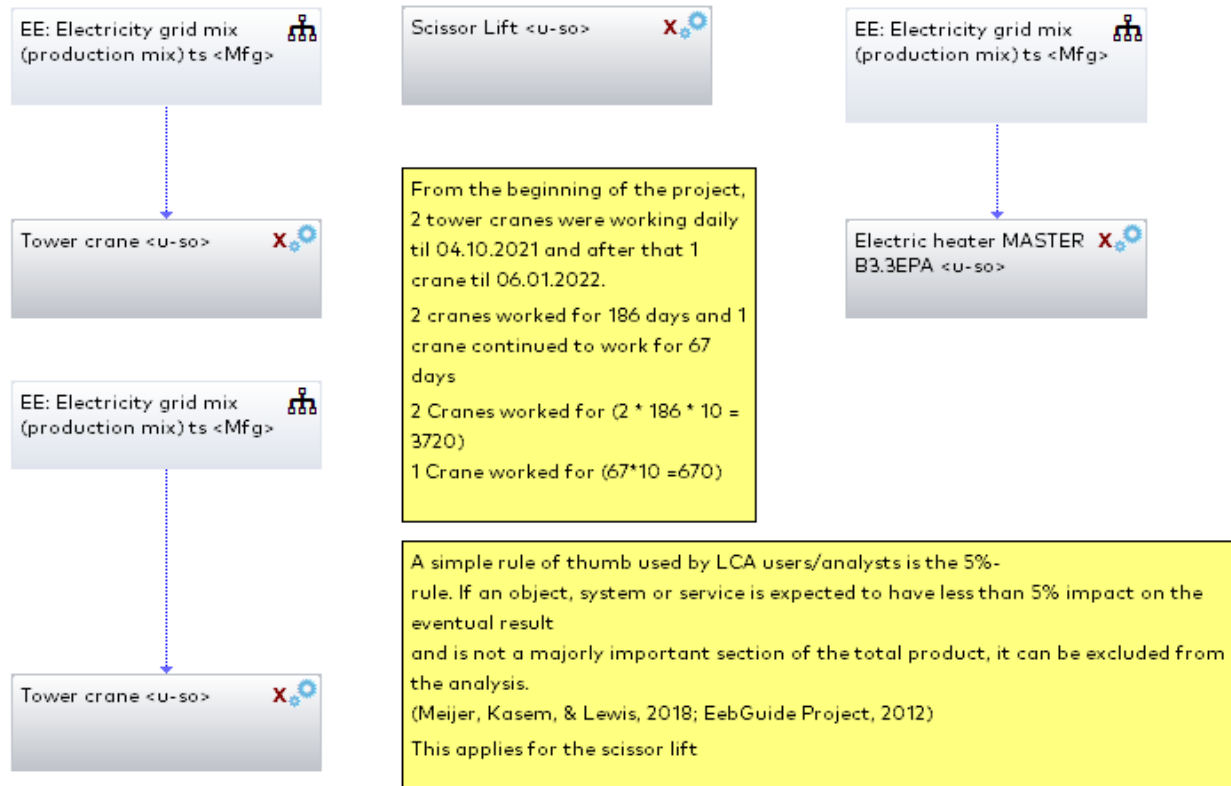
EE: Electricity grid mix (production mix) ts <Mfg>

Tower crane <u-so>

EE: Electricity grid mix (production mix) ts <Mfg>

Tower crane <u-so>

Scissor Lift <u-so>

From the beginning of the project, 2 tower cranes were working daily til 04.10.2021 and after that 1 crane til 06.01.2022.

2 cranes worked for 186 days and 1 crane continued to work for 67 days

2 Cranes worked for (2 * 186 * 10 = 3720)

1 Crane worked for (67*10 =670)

A simple rule of thumb used by LCA users/analysts is the 5%-rule. If an object, system or service is expected to have less than 5% impact on the eventual result

and is not a majorly important section of the total product, it can be excluded from the analysis.

(Meijer, Kasem, & Lewis, 2018; EebGuide Project, 2012)

This applies for the scissor lift

EE: Electricity grid mix (production mix) ts <Mfg>

Electric heater MASTER B3.3EPA <u-so>